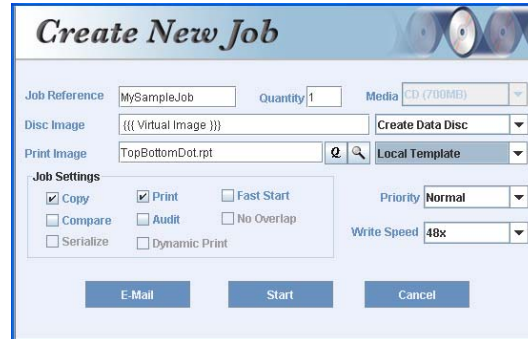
Create New Job

Job Reference MySampleJob Quantity 1 Media CD (700MB)

Disc Image {{{ Virtual Image }}} Create Data Disc

Print Image TopBottomDot.rpt Local Template

Job Settings

Copy
Print
Fast Start
Compare
Audit
No Overlap
Serialize
Dynamic Print

Priority Normal

Write Speed 48x

E-Mail Start Cancel